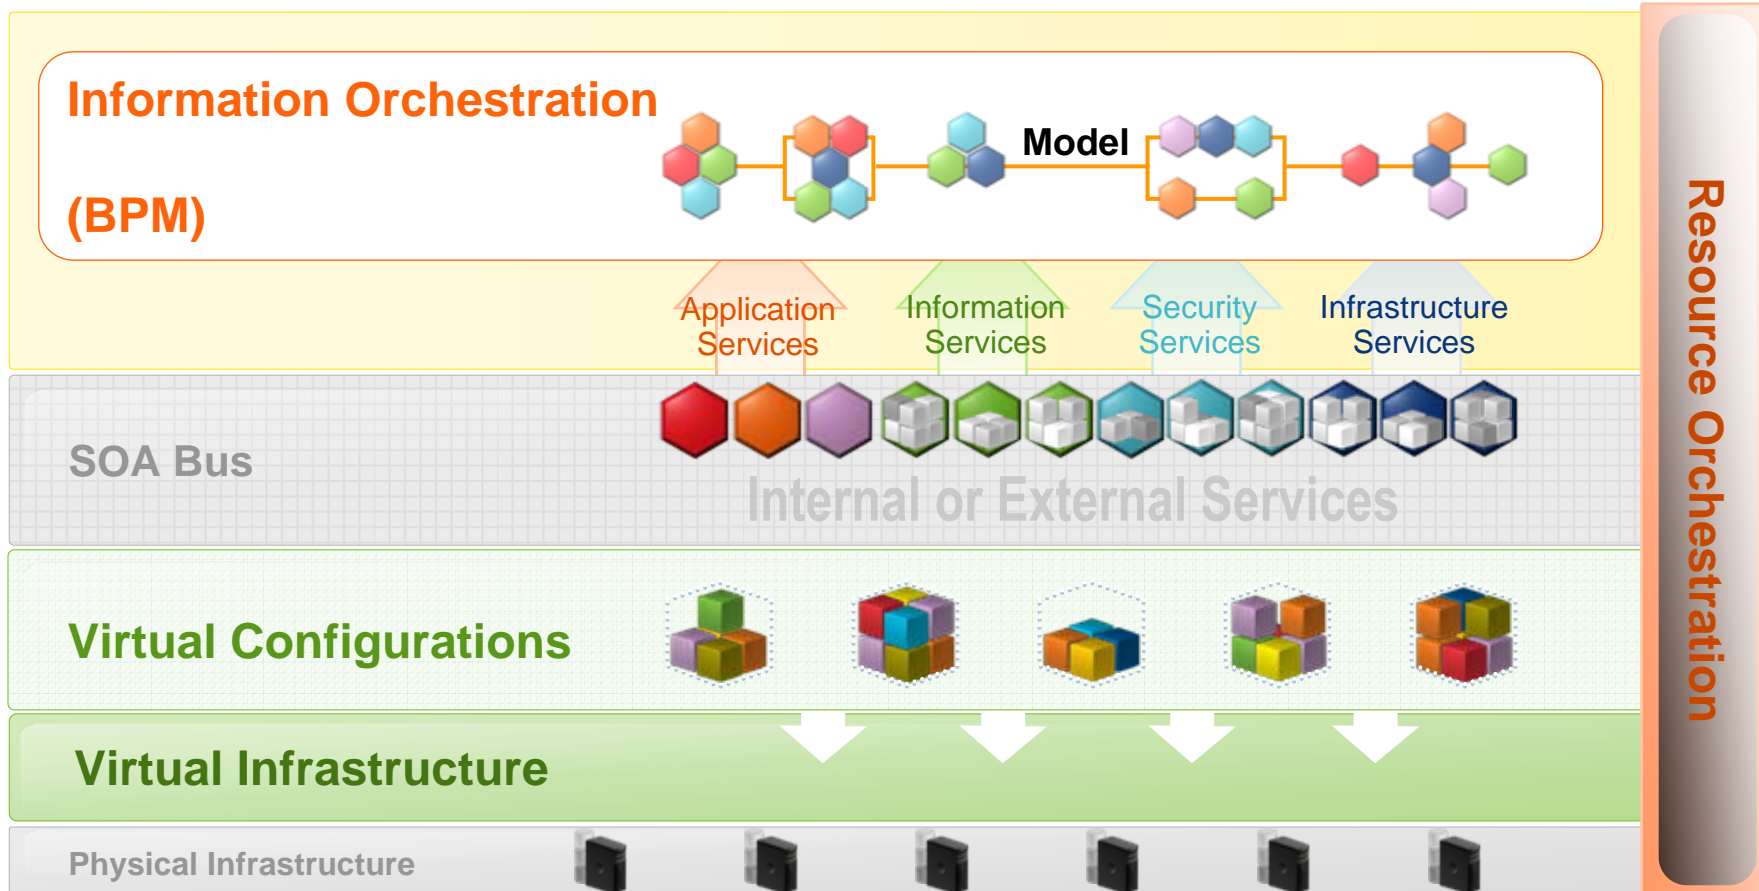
Information Orchestration

(BPM)

Model

Application Services

Information Services

Security Services

Infrastructure Services

SOA Bus

Internal or External Services

Virtual Configurations

Virtual Infrastructure

Physical Infrastructure

Resource Orchestration